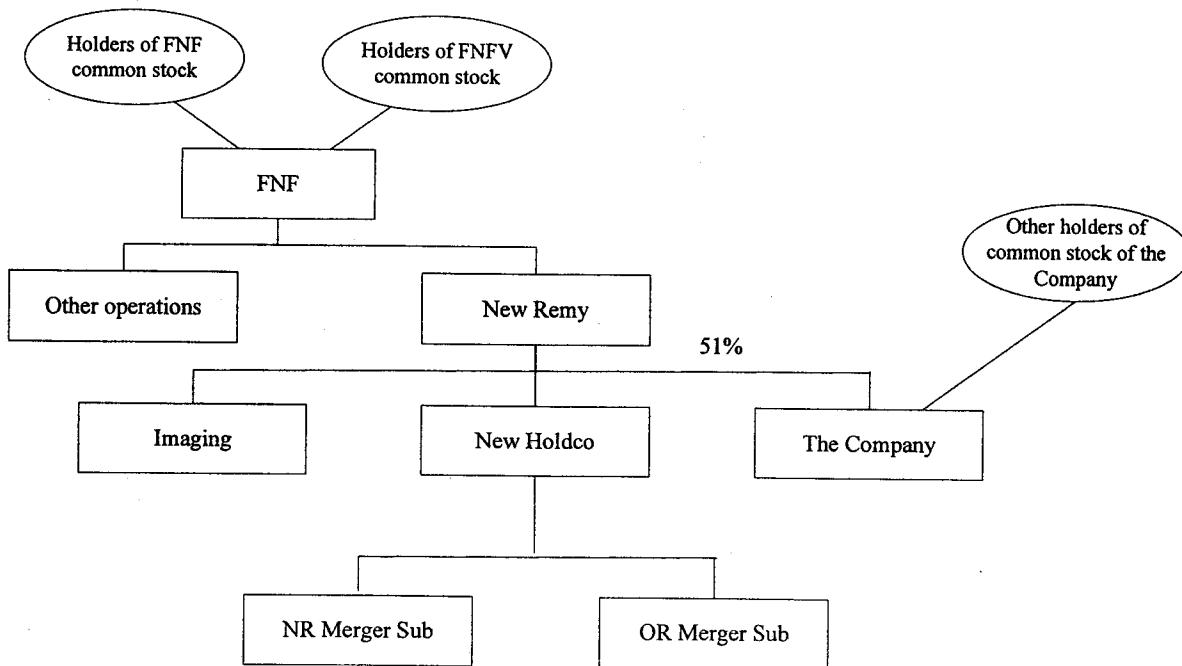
Holders of FNF common stock

Holders of FNFV common stock

FNF

Other holders of common stock of the Company

Other operations

New Remy

51%

Imaging

New Holdco

The Company

NR Merger Sub

OR Merger Sub